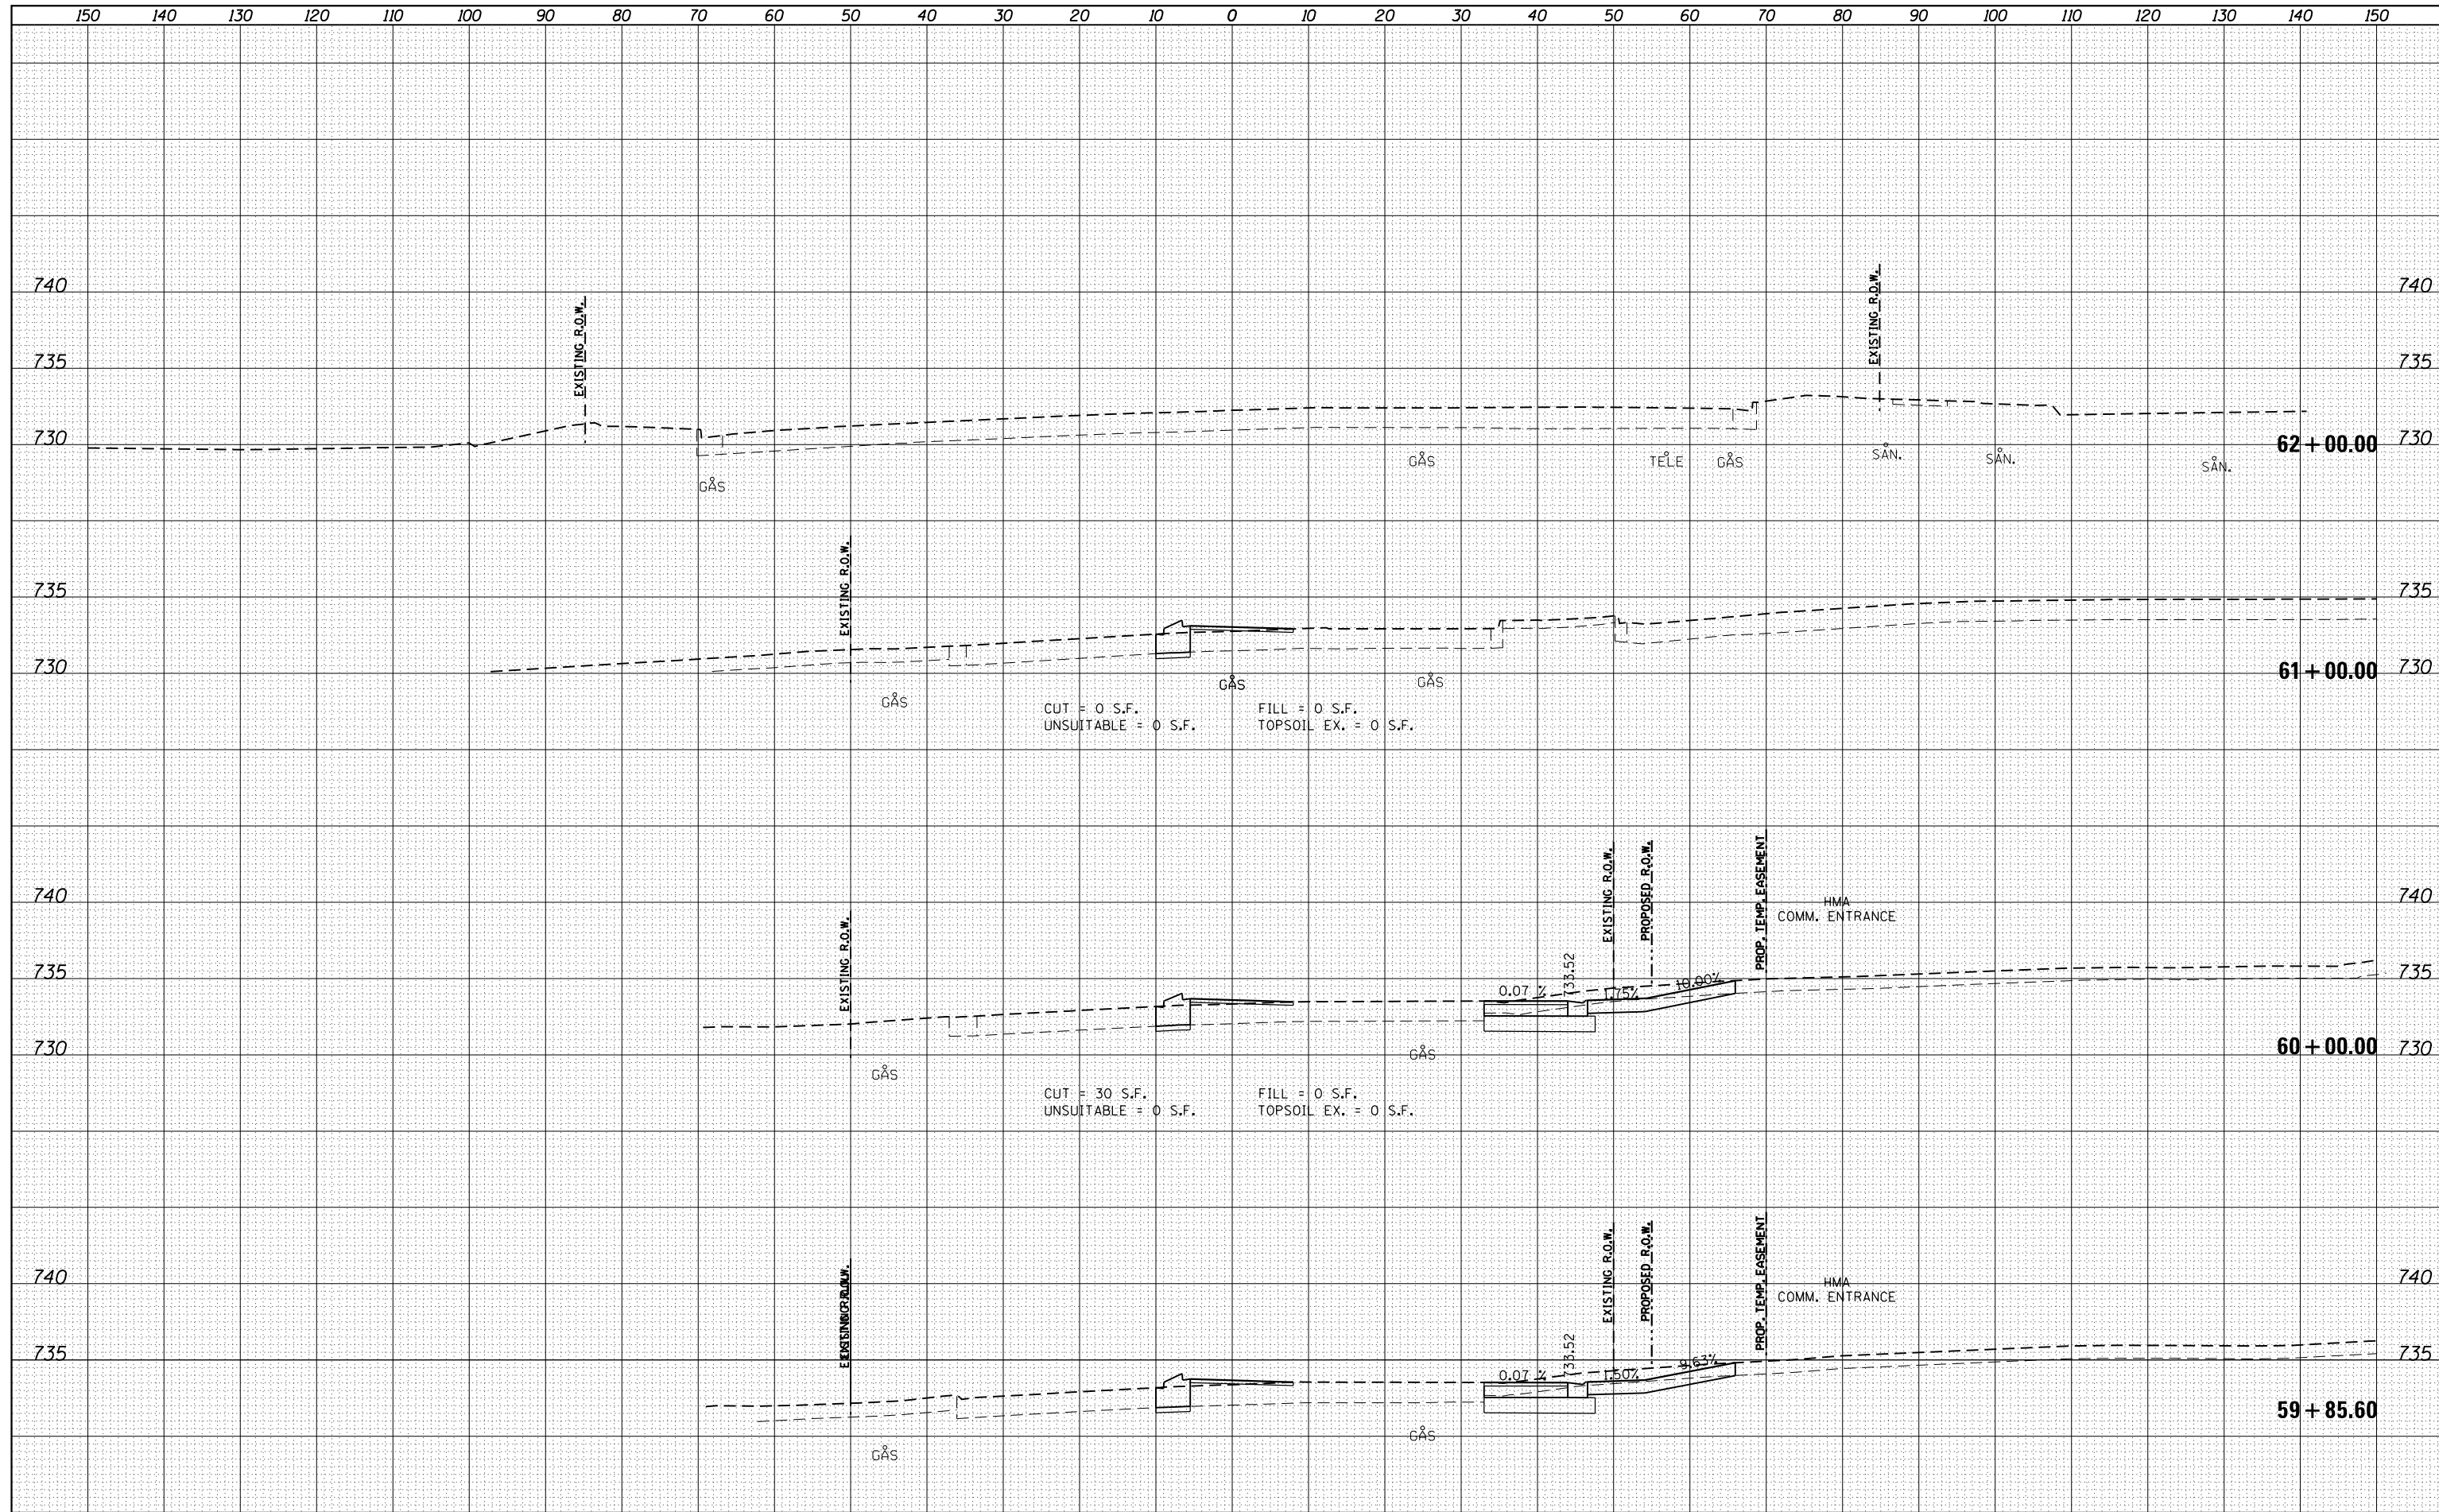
150 140 130 120 110 100 90 80 70 60 50 40 30 20 10 0 10 20 30 40 50 60 70 80 90 100 110 120 130 140 150

740 EXISTING R.O.W. EXISTING R.O.W. 740
735 735
730 62 + 00.00 730
GAS TELE GAS SAN. SAN. SAN.
GAS

735 EXISTING R.O.W. 735
730 61 + 00.00 730
GAS GAS GAS
CUT = 0 S.F. FILL = 0 S.F.
UNSUITABLE = 0 S.F. TOPSOIL EX. = 0 S.F.

740 EXISTING R.O.W. PROPOSED R.O.W. PROP. TEMP. EASEMENT HMA COMM. ENTRANCE 740
735 EXISTING R.O.W. 0.07 % 733.52 1.75% 10.00% 735
730 60 + 00.00 730
GAS GAS
CUT = 30 S.F. FILL = 0 S.F.
UNSUITABLE = 0 S.F. TOPSOIL EX. = 0 S.F.

740 EXISTING R.O.W. PROPOSED R.O.W. PROP. TEMP. EASEMENT HMA COMM. ENTRANCE 740
735 EXISTING R.O.W. 0.07 % 733.52 1.50% 9.63% 735
59 + 85.60
GAS GAS